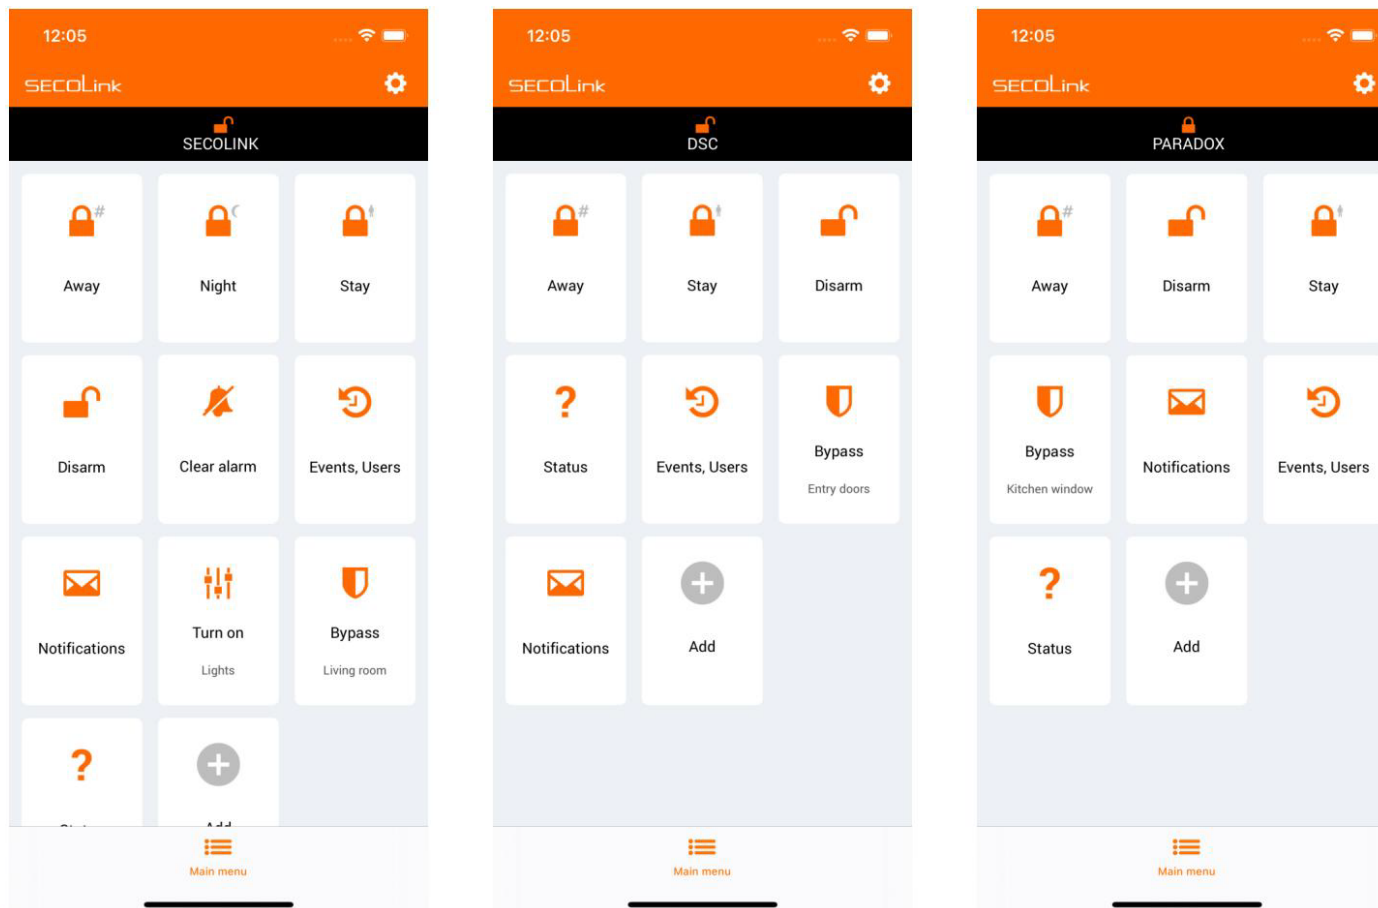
12:05

SECOLink

SECOLINK

Away

Night

Stay

Disarm

Clear alarm

Events, Users

Notifications

Turn on

Lights

Bypass

Living room

?

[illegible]

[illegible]

Main menu

12:05

SECOLink

DSC

Away

Stay

Disarm

?

Status

Events, Users

Bypass

Entry doors

Notifications

Add

Main menu

12:05

SECOLink

PARADOX

Away

Disarm

Stay

Bypass

Kitchen window

Notifications

Events, Users

?

Status

Add

Main menu